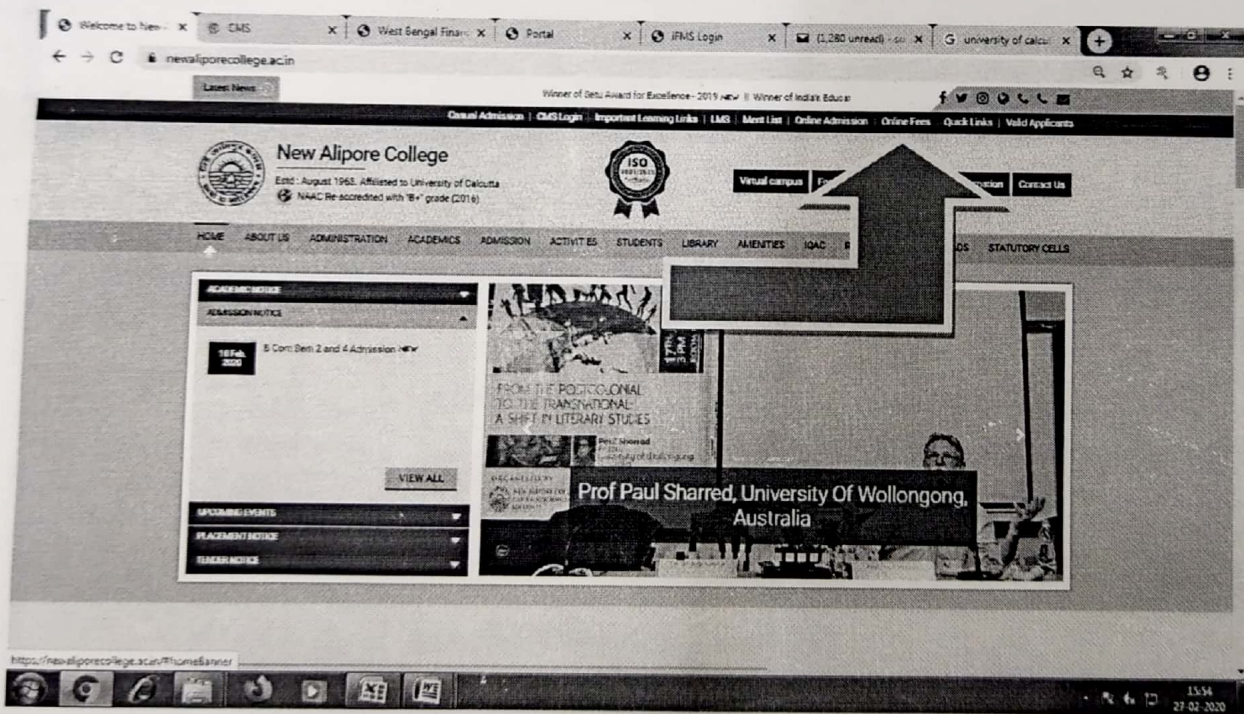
Welcome to New... ×
CMS ×
West Bengal Finan... ×
Portal ×
IFMS Login ×
(1,280 unread) - ×
university of calcu... ×

newaliporecollege.ac.in

Latest News

Winner of Setu Award for Excellence - 2019 NEW || Winner of India's Educa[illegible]

Casual Admission | CMS Login | Important Learning Links | LMS | Merit List | Online Admission | Online Fees | Quick Links | Valid Applicants

New Alipore College
Estd : August 1963. Affiliated to University of Calcutta
NAAC Re-accredited with "B+" grade (2016)

ISO

Virtual campus
F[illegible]
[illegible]ssion
Contact Us

HOME ABOUT US ADMINISTRATION ACADEMICS ADMISSION ACTIVITIES STUDENTS LIBRARY AMENITIES IQAC R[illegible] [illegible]ADS STATUTORY CELLS

ACADEMIC NOTICE
ADMISSION NOTICE
18 Feb 2020
B.Com Sem 2 and 4 Admission NEW
VIEW ALL
UPCOMING EVENTS
PLACEMENT NOTICE
TENDER NOTICE

FROM THE POSTCOLONIAL TO THE TRANSNATIONAL: A SHIFT IN LITERARY STUDIES
Paul Sharrad
University of Wollongong

Prof Paul Sharred, University Of Wollongong, Australia

https://newaliporecollege.ac.in/#homeBanner

15:54
27-02-2020